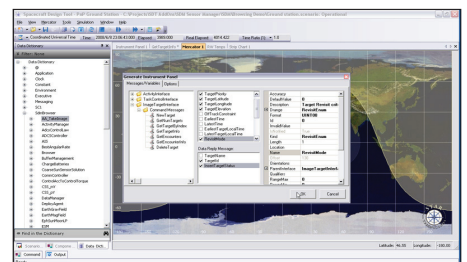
Spacecraft Design Tool - [Ground Station - C:\Projects\...]

File View Simulation Tools Window Help

Coordinated Universal Time | Time 2006/01/30 16:43:00 | Elapsed 0000:000 | Final Elapsed 403 4:22 | Time Rate (1) 1.0

Data Dictionary

Data Dictionary
Application
Clock
Constant
Environment
Executive
Messaging
SCL
SiteBrowser
ADCSManager
AttitudeMode
AdvanceCmd
ADCSController
ADCSController
AID
BatchingMgr
BufferManagement
ChargeStations
CoarseSunSensorSolution
CommandRepair
DiagnosticsRepair
DataManager
DataController
EarthHorizonSensor
EarthMagField
ErrFileTimerRF
EPM

Instrument Panel | GetTargetInfo | Mercator 1 | Sat Image | Step Chart

Generate Instrument Panel

Messages/Variables | Options

ActivityInterface
TaskControlInterface
ImageTargetInterface
CommandMessages
NewTarget
GetNextTarget
GetTargetIndex
GetTargetInfo
GetEncounters
GetEncountersInfo
DeleteTarget

TargetPriority
TargetLatitude
TargetLongitude
TargetElevation
DiffTrackConstraint
ExitedTime
LatestTime
EarliestTargetLocalTime
LatestTargetLocalTime
CustomerPriority

Data Reply Message
TargetName
TargetId
SetTargetIndex

Accessory
DefaultValue 0
Description Target RevisitCnt
Element RevisitCount
Format UINT08
Initial
Minimum
Maximum
Name RevisitCount
Length 1
Location
Orientations
ParentInterface ImageTargetInterf...
Enabled
Panning
Precision

OK Cancel

Find in the Dictionary

Contents Columns Data Dict...

Command Output

Latitude -46.35 Longitude -100.00